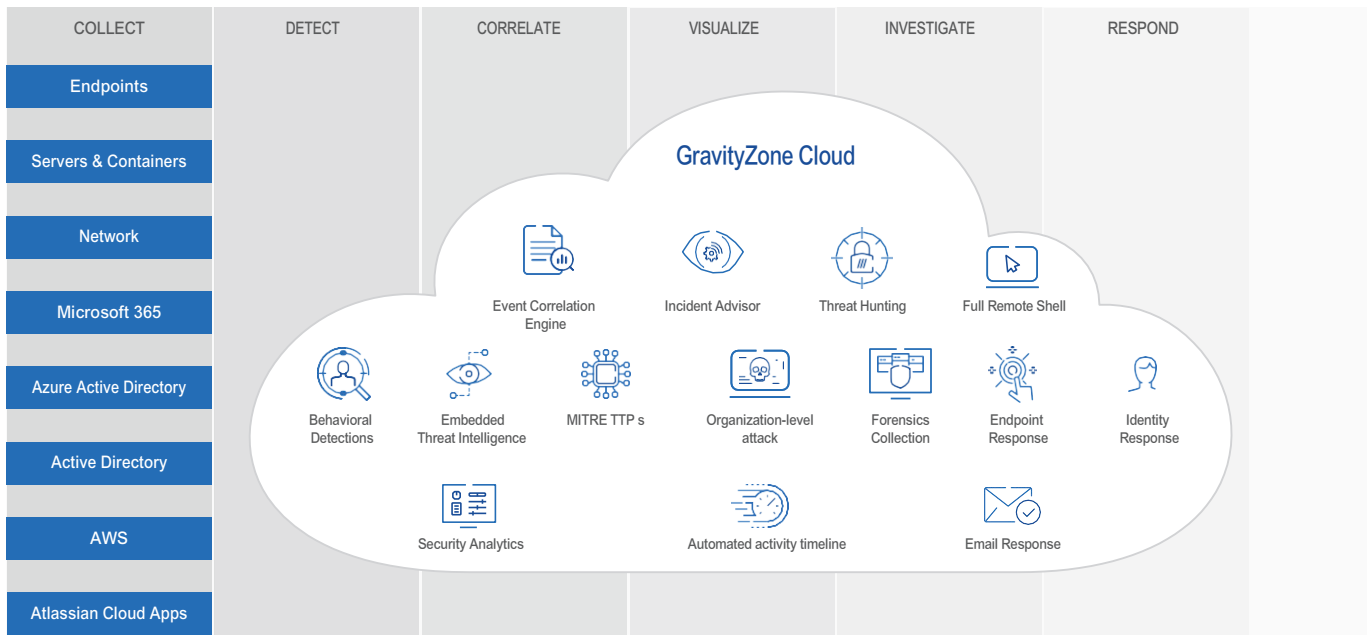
COLLECT

DETECT

CORRELATE

VISUALIZE

INVESTIGATE

RESPOND

Endpoints

Servers & Containers

Network

Microsoft 365

Azure Active Directory

Active Directory

AWS

Atlassian Cloud Apps

GravityZone Cloud

Event Correlation Engine

Incident Advisor

Threat Hunting

Full Remote Shell

Behavioral Detections

Embedded Threat Intelligence

MITRE TTP s

Organization-level attack

Forensics Collection

Endpoint Response

Identity Response

Security Analytics

Automated activity timeline

Email Response